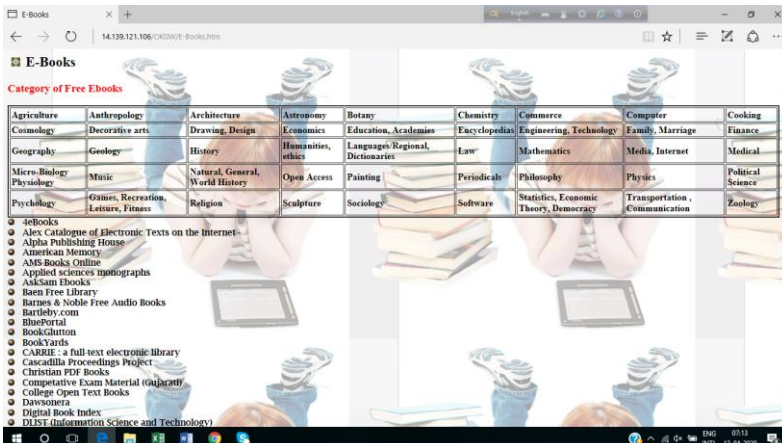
E-Books

14.139.121.106/OKGW/E-Books.htm

E-Books

Category of Free Ebooks

| Agriculture | Anthropology | Architecture | Astronomy | Botany | Chemistry | Commerce | Computer | Cooking |
|---|---|---|---|---|---|---|---|---|
| Cosmology | Decorative arts | Drawing, Design | Economics | Education, Academies | Encyclopedias | Engineering, Technology | Family, Marriage | Finance |
| Geography | Geology | History | Humanities, ethics | Languages/Regional, Dictionaries | Law | Mathematics | Media, Internet | Medical |
| Micro-Biology Physiology | Music | Natural, General, World History | Open Access | Painting | Periodicals | Philosophy | Physics | Political Science |
| Psychology | Games, Recreation, Leisure, Fitness | Religion | Sculpture | Sociology | Software | Statistics, Economic Theory, Democracy | Transportation , Communication | Zoology |

- 4eBooks
- Alex Catalogue of Electronic Texts on the Internet -
- Alpha Publishing House
- American Memory
- AMS Books Online
- Applied sciences monographs
- AskSam Ebooks
- Baen Free Library
- Barnes & Noble Free Audio Books
- Bartleby.com
- BluePortal
- BookGlutton
- BookYards
- CARRIE : a full-text electronic library
- Cascadilla Proceedings Project
- Christian PDF Books
- Competative Exam Material (Gujarati)
- College Open Text Books
- Dawsonera
- Digital Book Index
- DLIST (Information Science and Technology)

ENG 07:13